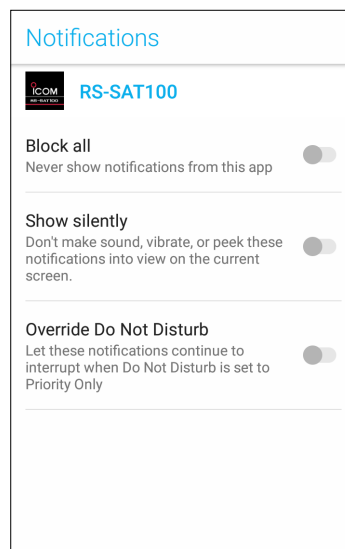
Notifications

ICOM RS-SAT100

RS-SAT100

Block all
Never show notifications from this app

Show silently
Don't make sound, vibrate, or peek these notifications into view on the current screen.

Override Do Not Disturb
Let these notifications continue to interrupt when Do Not Disturb is set to Priority Only